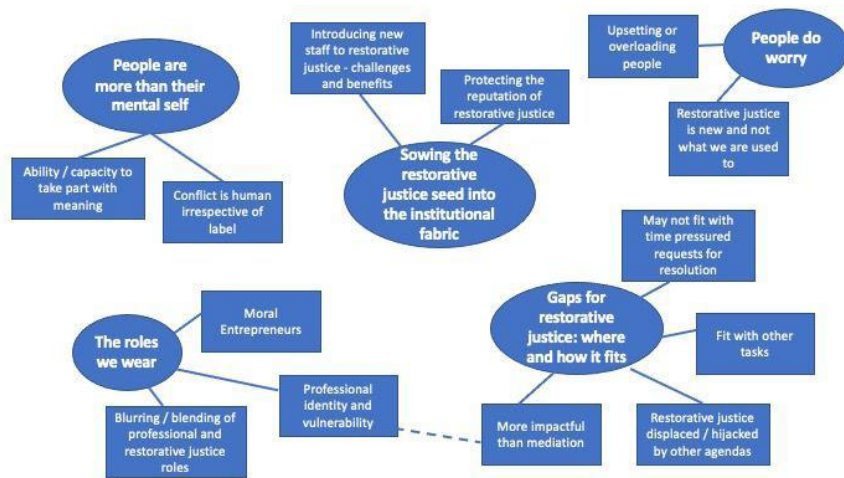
People are more than their mental self

Ability / capacity to take part with meaning

Conflict is human irrespective of label

Introducing new staff to restorative justice - challenges and benefits

Protecting the reputation of restorative justice

Sowing the restorative justice seed into the institutional fabric

Upsetting or overloading people

People do worry

Restorative justice is new and not what we are used to

May not fit with time pressured requests for resolution

Gaps for restorative justice: where and how it fits

Fit with other tasks

More impactful than mediation

Restorative justice displaced / hijacked by other agendas

The roles we wear

Moral Entrepreneurs

Professional identity and vulnerability

Blurring / blending of professional and restorative justice roles